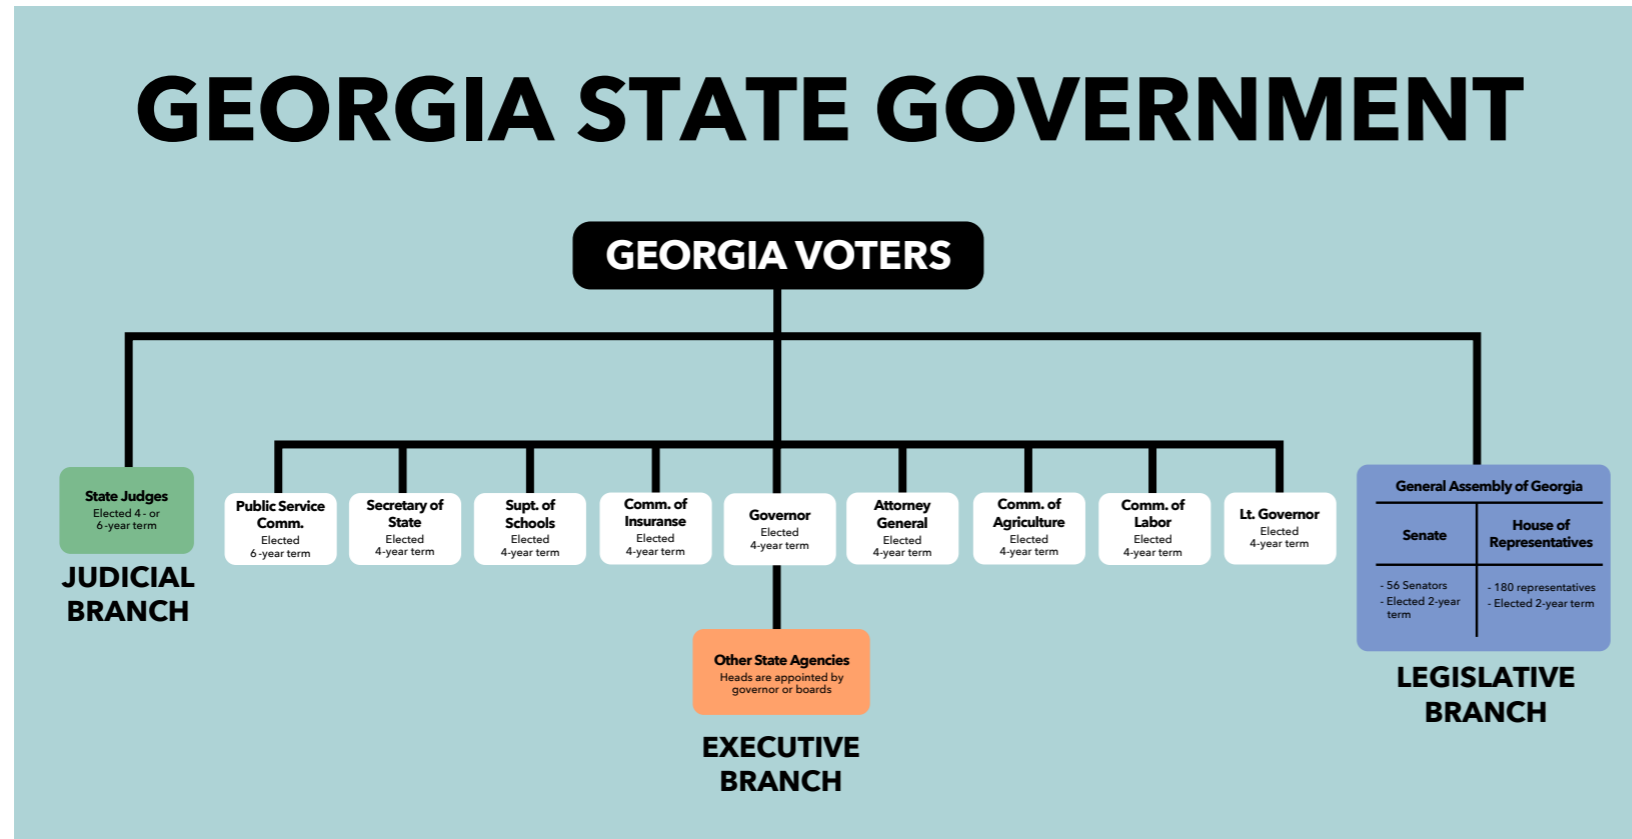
GEORGIA STATE GOVERNMENT

GEORGIA VOTERS

State Judges
Elected 4- or 6-year term

JUDICIAL BRANCH

Public Service Comm.
Elected
6 -year term

Secretary of State
Elected
4-year term

Supt. of Schools
Elected
4-year term

Comm. of Insurance
Elected
4-year term

Governor
Elected
4-year term

Attorney General
Elected
4-year term

Comm. of Agriculture
Elected
4-year term

Comm. of Labor
Elected
4-year term

Lt. Governor
Elected
4-year term

Other State Agencies
Heads are appointed by governor or boards

EXECUTIVE BRANCH

General Assembly of Georgia

| Senate | House of Representatives |
|---|---|
| - 56 Senators - Elected 2-year term | - 180 representatives - Elected 2-year term |

LEGISLATIVE BRANCH